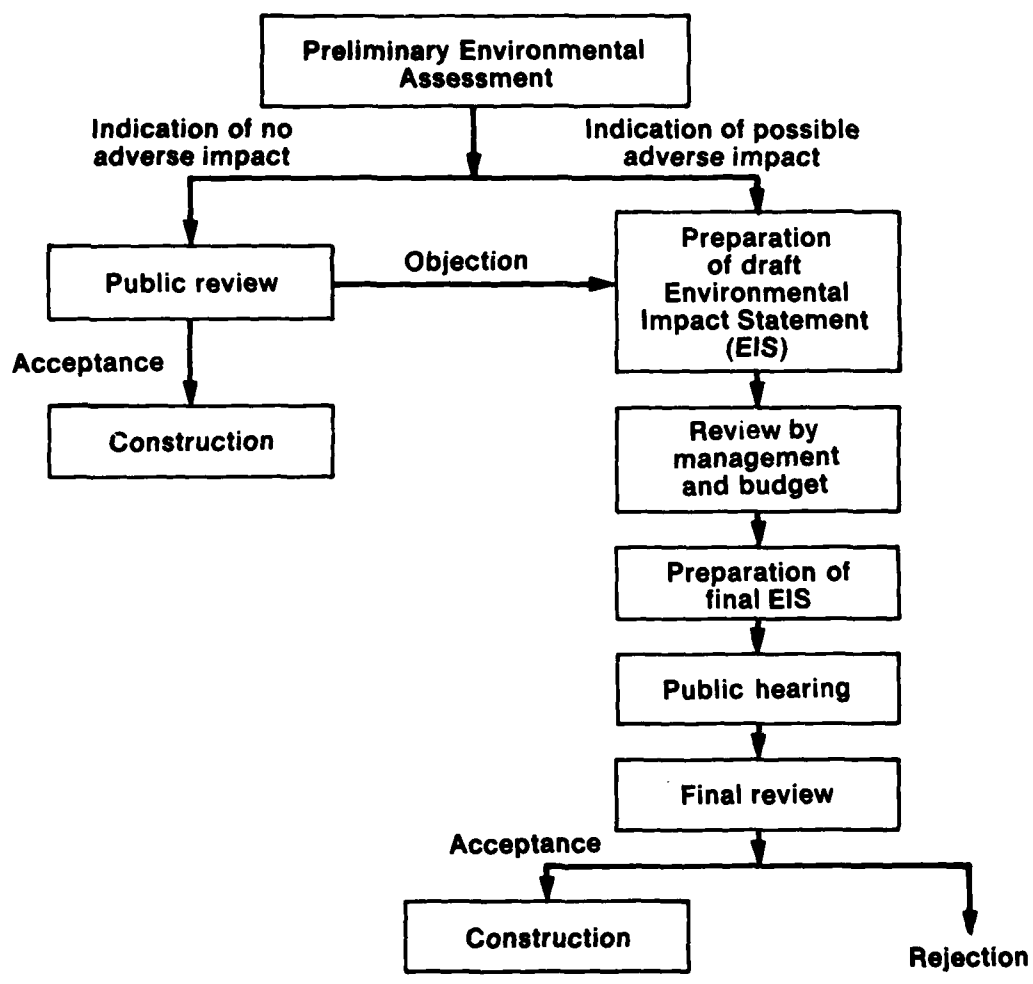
Preliminary Environmental Assessment

Indication of no adverse impact

Indication of possible adverse impact

Public review

Objection

Preparation of draft Environmental Impact Statement (EIS)

Acceptance

Construction

Review by management and budget

Preparation of final EIS

Public hearing

Final review

Acceptance

Construction

Rejection